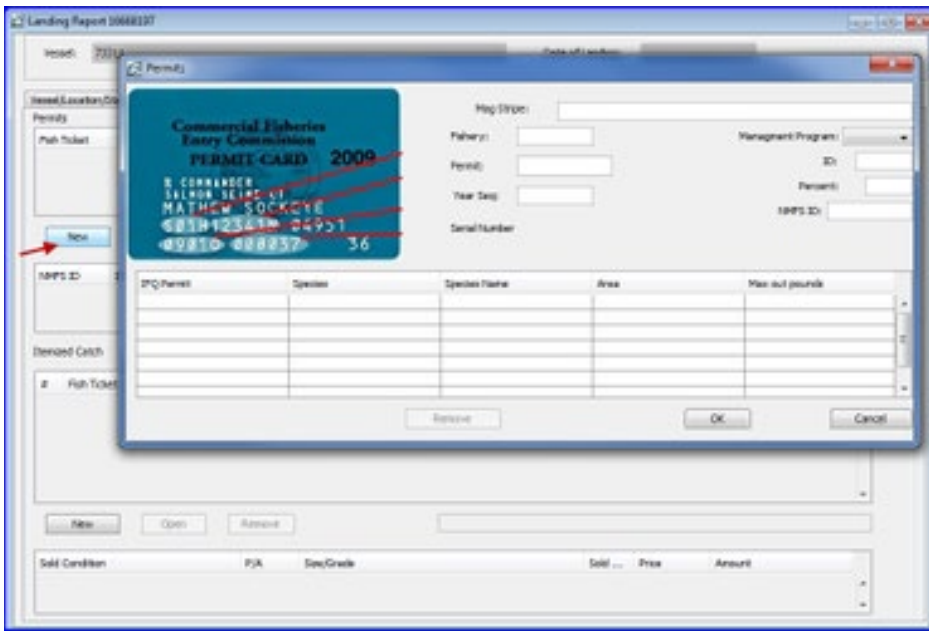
Landing Report 10668107

Vessel: 73314

Date of Landing:

Permits

Commercial Fisheries Entry Commission
PERMIT CARD 2009
R COMMANDER
SALMON SEINE 41
MATHEW SOCKEYE
S01H12345M 04951
09810 000837 36

Mag Stripe:

Fishery:

Permit:

Year Seq:

Serial Number

Managment Program:

ID:

Percent:

NMFS ID:

| IFQ Permit | Species | Species Name | Area | Max out pounds |
|---|---|---|---|---|
| | | | | |

Remove

OK

Cancel

Vessel/Location/Da

Permits

Fish Ticket

New

NMFS ID

Itemized Catch

# Fish Ticket

New

Open

Remove

Sold Condition

P/A

Size/Grade

Sold ...

Price

Amount